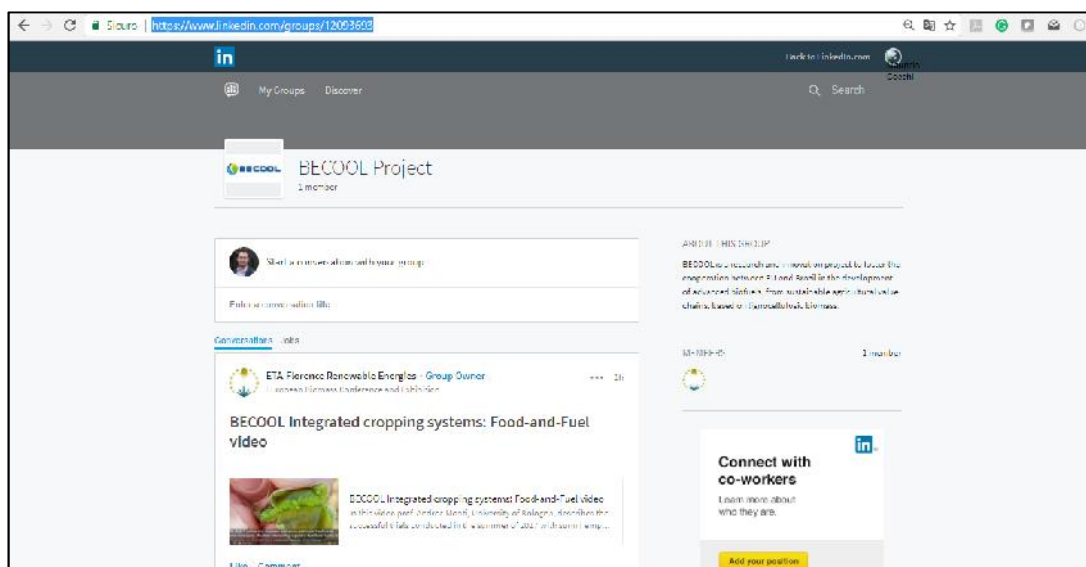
Sicuro | https://www.linkedin.com/groups/12093693

in

Back to LinkedIn.com

My Groups Discover

Search

BECOOL

BECOOL Project
1 member

Start a conversation with your group

Enter a conversation title

Conversations Jobs

ETA Florence Renewable Energies • Group Owner
European Biomass Conference and Exhibition

••• 1h

BECOOL Integrated cropping systems: Food-and-Fuel video

BECOOL Integrated cropping systems: Food-and-Fuel video
In this video prof. Andrea Monti, University of Bologna, describes the successful trials conducted in the summer of 2017 with com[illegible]

Like Comment

ABOUT THIS GROUP

BECOOL is a research and innovation project to foster the cooperation between EU and Brazil in the development of advanced biofuels from sustainable agricultural value chains, based on lignocellulosic biomass.

MEMBERS 1 member

in

Connect with co-workers

Learn more about who they are.

Add your position